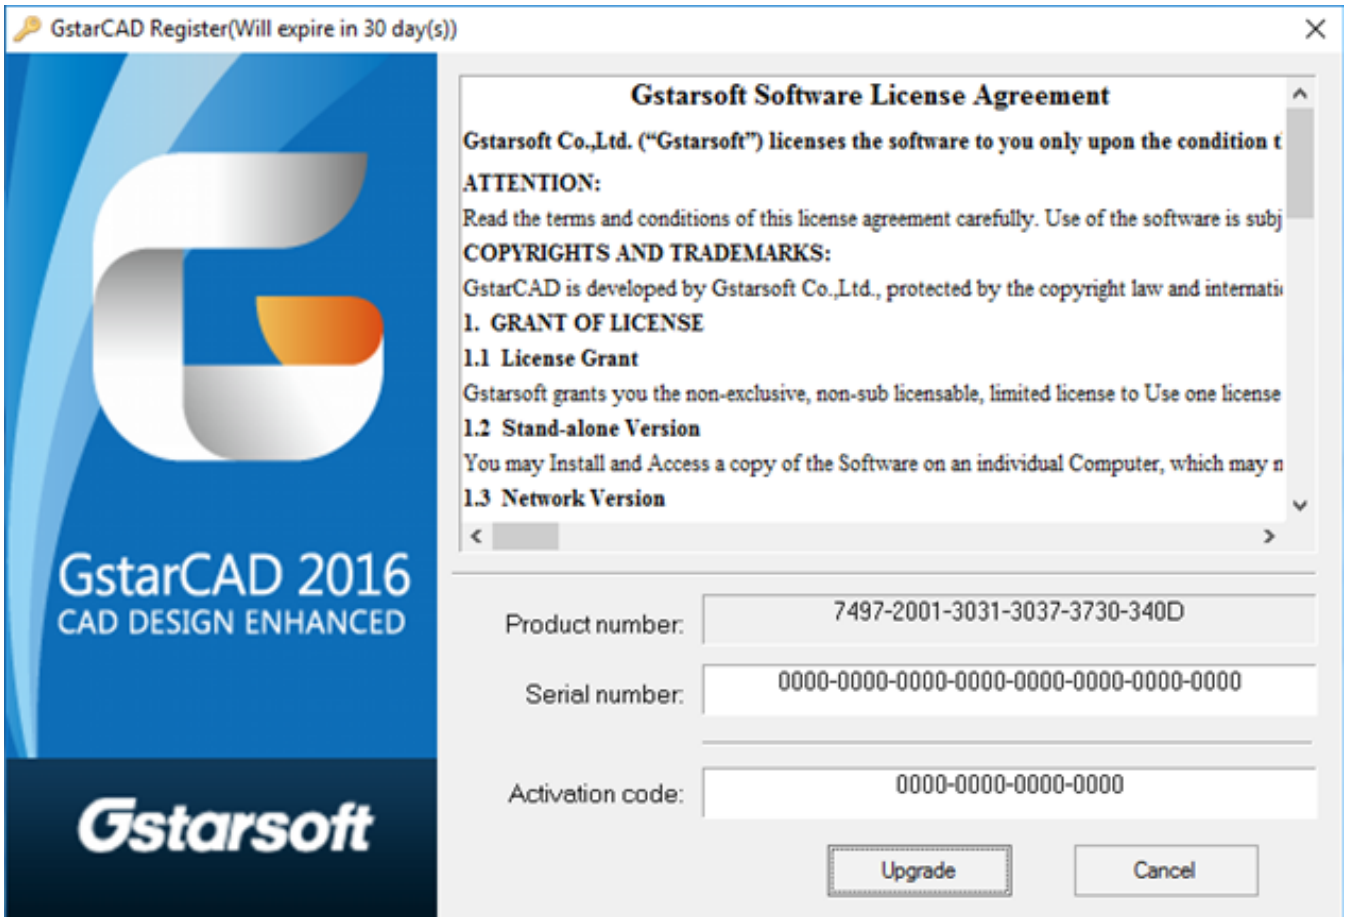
GstarCAD Register(Will expire in 30 day(s))

GstarCAD 2016
CAD DESIGN ENHANCED

Gstarsoft

Gstarsoft Software License Agreement

Gstarsoft Co.,Ltd. ("Gstarsoft") licenses the software to you only upon the condition t

ATTENTION:

Read the terms and conditions of this license agreement carefully. Use of the software is subj

COPYRIGHTS AND TRADEMARKS:

GstarCAD is developed by Gstarsoft Co.,Ltd., protected by the copyright law and internati

1. GRANT OF LICENSE

1.1 License Grant

Gstarsoft grants you the non-exclusive, non-sub licensable, limited license to Use one license

1.2 Stand-alone Version

You may Install and Access a copy of the Software on an individual Computer, which may n

1.3 Network Version

Product number: 7497-2001-3031-3037-3730-340D

Serial number: 0000-0000-0000-0000-0000-0000-0000-0000

Activation code: 0000-0000-0000-0000

Upgrade

Cancel